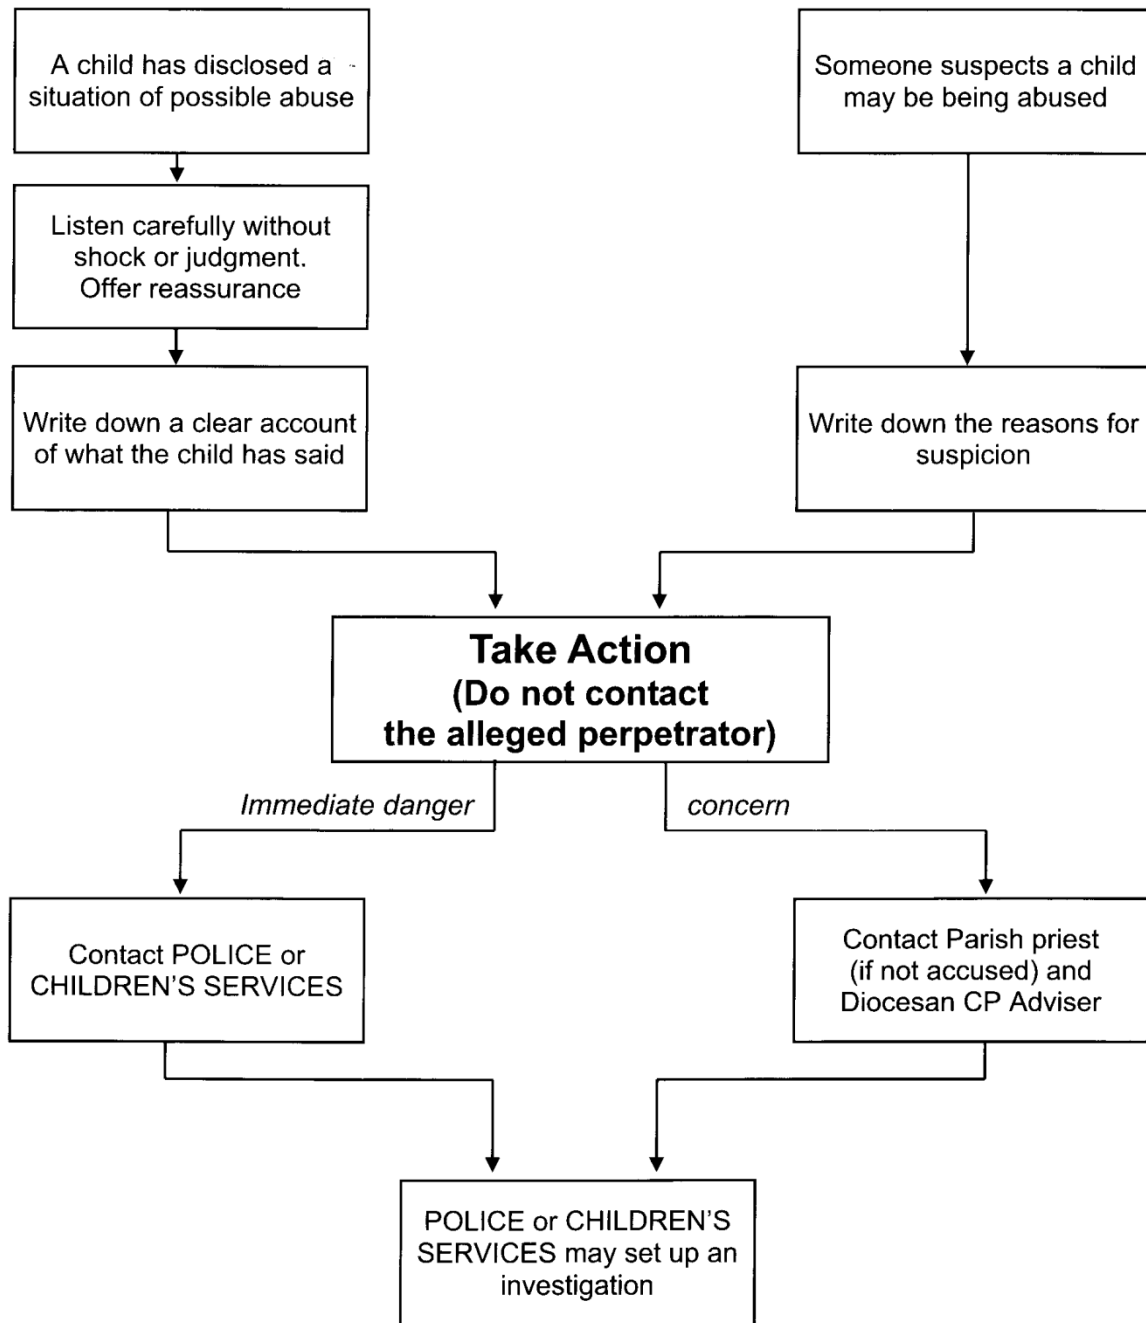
A child has disclosed a situation of possible abuse

Someone suspects a child may be being abused

Listen carefully without shock or judgment. Offer reassurance

Write down a clear account of what the child has said

Write down the reasons for suspicion

**Take Action**
**(Do not contact the alleged perpetrator)**

*Immediate danger*

*concern*

Contact POLICE or CHILDREN'S SERVICES

Contact Parish priest (if not accused) and Diocesan CP Adviser

POLICE or CHILDREN'S SERVICES may set up an investigation